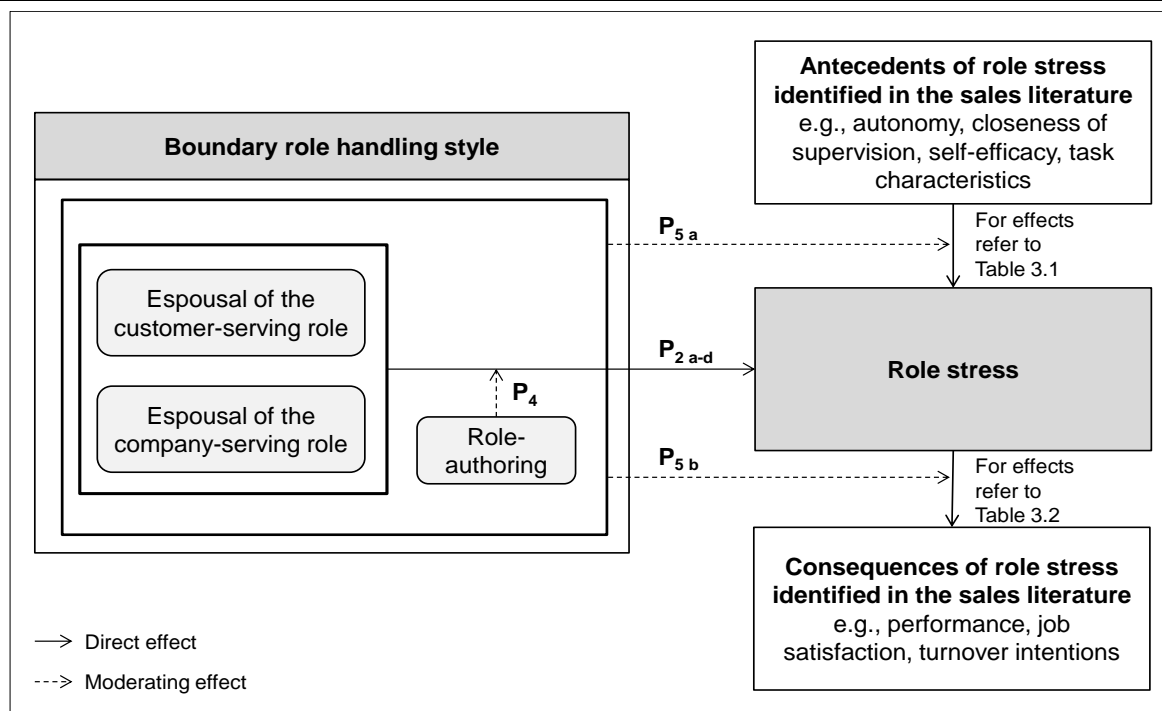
**Antecedents of role stress identified in the sales literature**
e.g., autonomy, closeness of supervision, self-efficacy, task characteristics

**Boundary role handling style**

Espousal of the customer-serving role

Espousal of the company-serving role

Role-authoring

$P_{5\ a}$

For effects refer to Table 3.1

$P_{2\ a\text{-}d}$

$P_4$

**Role stress**

$P_{5\ b}$

For effects refer to Table 3.2

**Consequences of role stress identified in the sales literature**
e.g., performance, job satisfaction, turnover intentions

Direct effect

Moderating effect